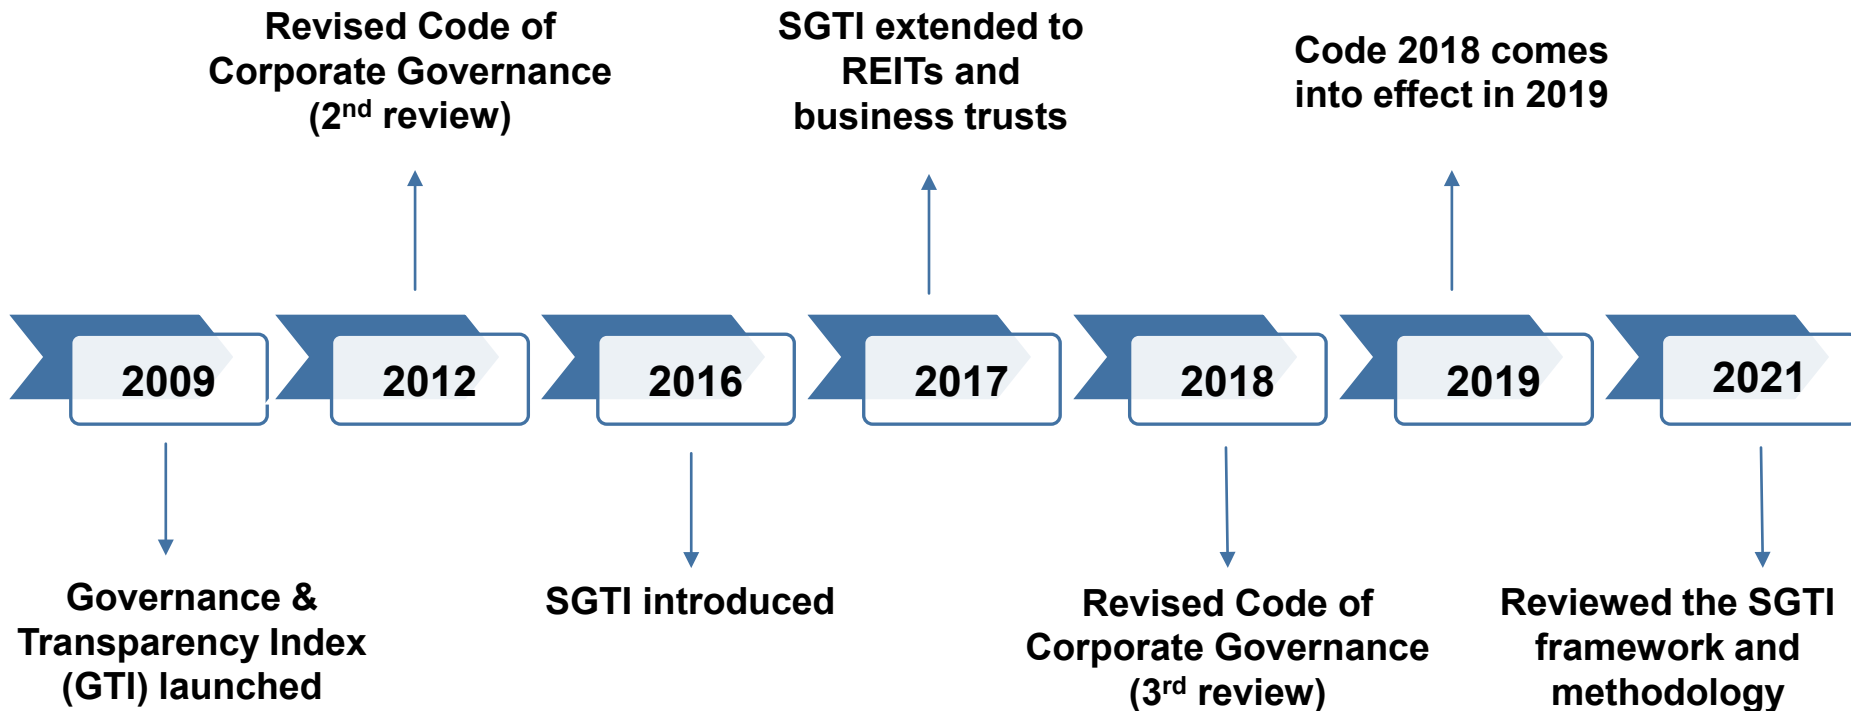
Revised Code of Corporate Governance ($2^{nd}$ review)

SGTI extended to REITs and business trusts

Code 2018 comes into effect in 2019

2009

2012

2016

2017

2018

2019

2021

Governance & Transparency Index (GTI) launched

SGTI introduced

Revised Code of Corporate Governance ($3^{rd}$ review)

Reviewed the SGTI framework and methodology